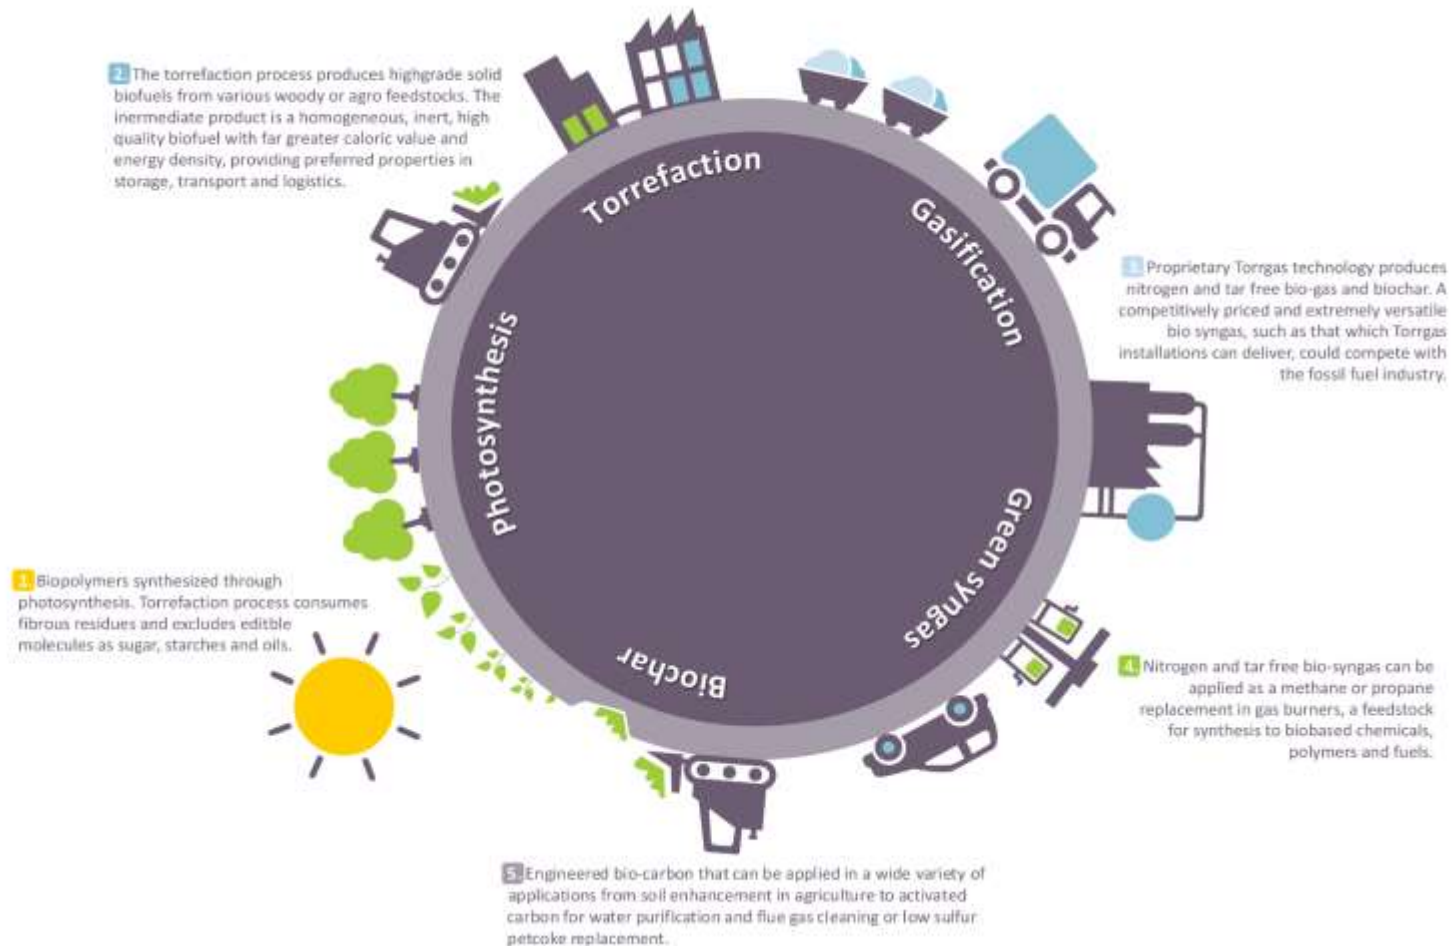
2 The torrefaction process produces highgrade solid biofuels from various woody or agro feedstocks. The inermediate product is a homogeneous, inert, high quality biofuel with far greater caloric value and energy density, providing preferred properties in storage, transport and logistics.

Torrefaction

Gasification

3 Proprietary Torrgas technology produces nitrogen and tar free bio-gas and biochar. A competitively priced and extremely versatile bio syngas, such as that which Torrgas installations can deliver, could compete with the fossil fuel industry.

Photosynthesis

Green syngas

1 Biopolymers synthesized through photosynthesis. Torrefaction process consumes fibrous residues and excludes editble molecules as sugar, starches and oils.

Biochar

4 Nitrogen and tar free bio-syngas can be applied as a methane or propane replacement in gas burners, a feedstock for synthesis to biobased chemicals, polymers and fuels.

5 Engineered bio-carbon that can be applied in a wide variety of applications from soil enhancement in agriculture to activated carbon for water purification and flue gas cleaning or low sulfur petcoke replacement.